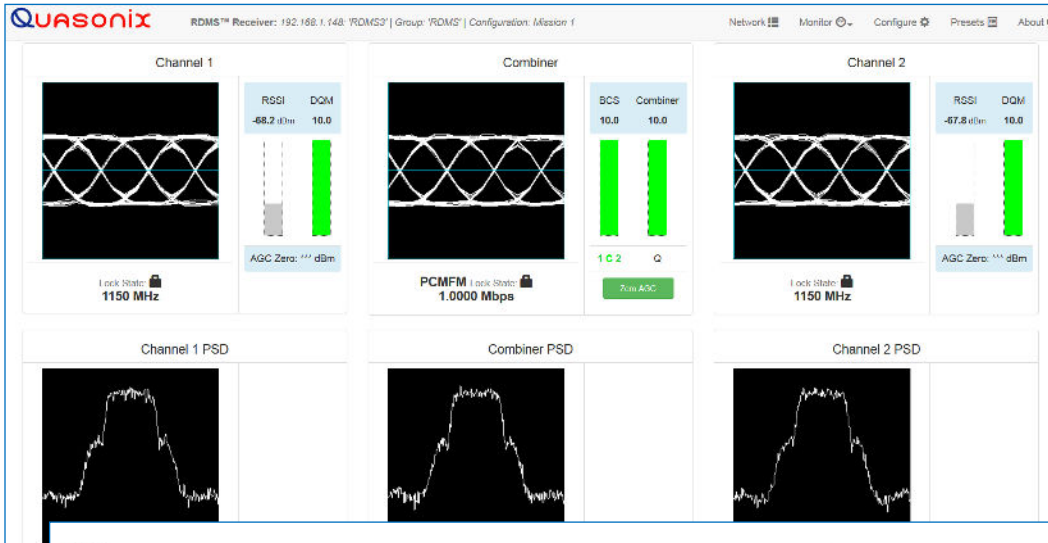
QUASONIX RDMS™ Receiver: 192.168.1.148: 'RDMS3' | Group: 'RDMS' | Configuration: Mission 1

Network Monitor Configure Presets About

Channel 1

RSSI DQM
-68.2 dBm 10.0

AGC Zero: *** dBm

Lock State:
1150 MHz

Combiner

BCS Combiner
10.0 10.0

1 C 2 Q

PCMFM Lock State:
1.0000 Mbps

Zero AGC

Channel 2

RSSI DQM
-67.8 dBm 10.0

AGC Zero: *** dBm

Lock State:
1150 MHz

Channel 1 PSD

Combiner PSD

Channel 2 PSD